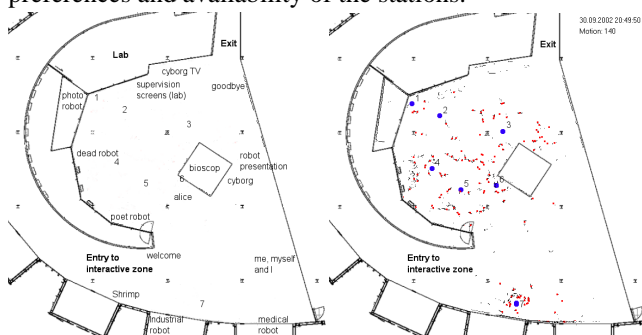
preferences and availability of the stations.

Lab
Exit
cyborg TV
photo robot
1
supervision screens (lab)
goodbye
2
3
dead robot
4
bioscop
robot presentation
6
cyborg
5
alice
poet robot
welcome
Entry to interactive zone
me, myself and I
Shrimp
7
industrial robot
medical robot

30.09.2002 20:49:50
Motion: 140
Exit
1
2
3
4
5
6
Entry to interactive zone
7